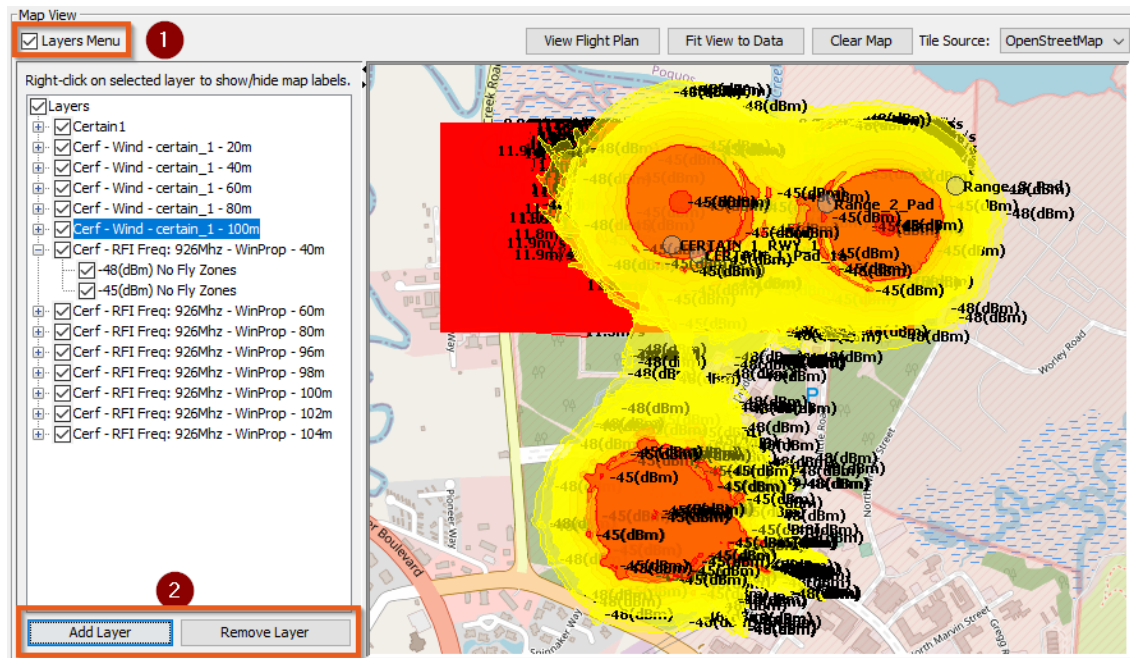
Map View

Layers Menu

1

View Flight Plan

Fit View to Data

Clear Map

Tile Source:

OpenStreetMap

Right-click on selected layer to show/hide map labels.

Layers
Certain1
Cerf - Wind - certain_1 - 20m
Cerf - Wind - certain_1 - 40m
Cerf - Wind - certain_1 - 60m
Cerf - Wind - certain_1 - 80m
Cerf - Wind - certain_1 - 100m
Cerf - RFI Freq: 926Mhz - WinProp - 40m
-48(dBm) No Fly Zones
-45(dBm) No Fly Zones
Cerf - RFI Freq: 926Mhz - WinProp - 60m
Cerf - RFI Freq: 926Mhz - WinProp - 80m
Cerf - RFI Freq: 926Mhz - WinProp - 96m
Cerf - RFI Freq: 926Mhz - WinProp - 98m
Cerf - RFI Freq: 926Mhz - WinProp - 100m
Cerf - RFI Freq: 926Mhz - WinProp - 102m
Cerf - RFI Freq: 926Mhz - WinProp - 104m

2

Add Layer

Remove Layer

-48(dBm)
-48(dBm)
11.9
11.8
11.9m/s
11.9m/s
-48(dBm)
-45(dBm)
-45(dBm)
Range_2_Pad
Range_2_Pad
-45(dBm)
-48(dBm)
CERTAIN_1_RWY_1
CERTAIN_1_Pad
-45(dBm)
-45(dBm)
-48(dBm)
-48(dBm)
-48(dBm)
-48(dBm)
-45(dBm)
-45(dBm)
-45(dBm)
-45(dBm)
-45(dBm)
-48(dBm)
-48(dBm)
-48(dBm)
-48(dBm)
-48(dBm)
Worley Road
Pioneer Way
Boulevard
Spinnaker Way
North Marvin Street
Gregg R
North Street
Poquos
Creek Road
P